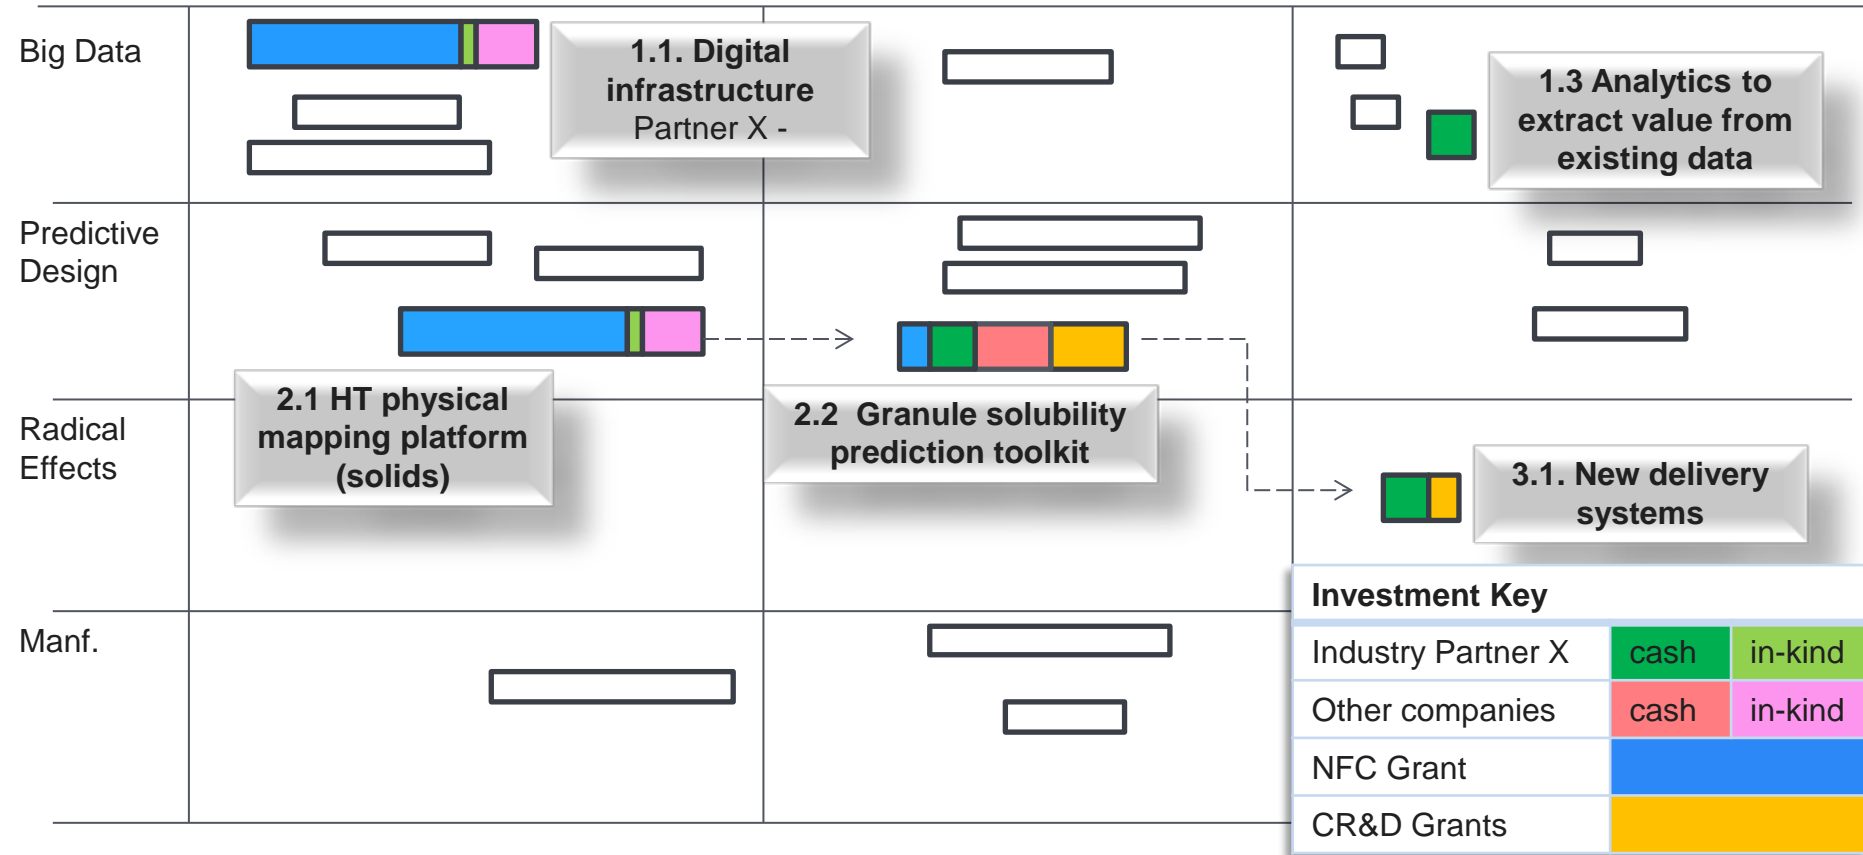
Big Data

1.1. Digital infrastructure Partner X -

1.3 Analytics to extract value from existing data

Predictive Design

Radical Effects

2.1 HT physical mapping platform (solids)

2.2 Granule solubility prediction toolkit

3.1. New delivery systems

Manf.

Investment Key

| Industry Partner X | cash | in-kind |
|---|---|---|
| Other companies | cash | in-kind |
| NFC Grant | | |
| CR&D Grants | | |